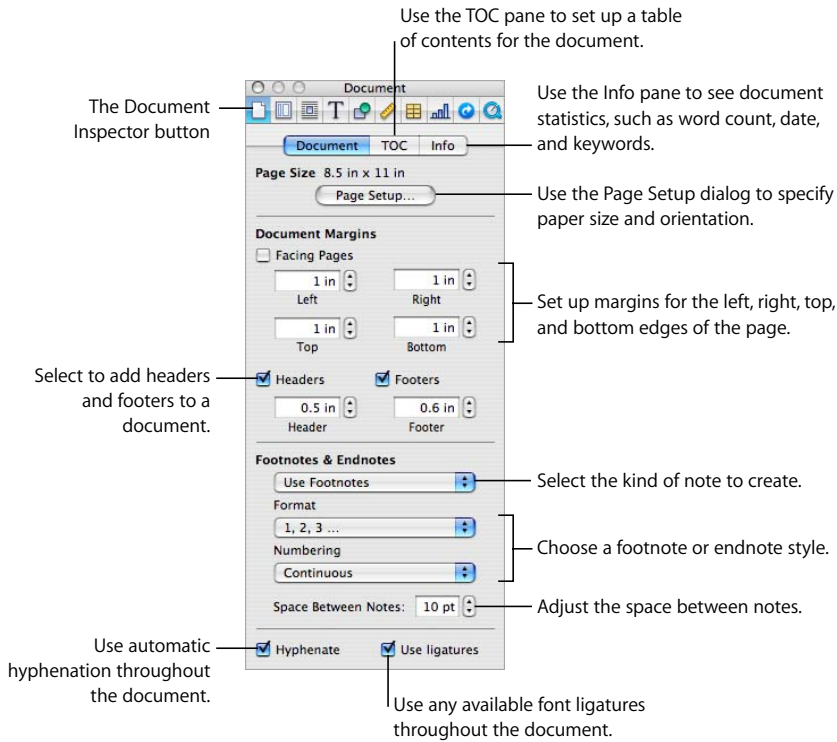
Use the TOC pane to set up a table of contents for the document.

The Document Inspector button

Document

Document | TOC | Info

Use the Info pane to see document statistics, such as word count, date, and keywords.

Page Size 8.5 in x 11 in

Page Setup...

Use the Page Setup dialog to specify paper size and orientation.

Document Margins

Facing Pages

1 in
Left

1 in
Right

1 in
Top

1 in
Bottom

Set up margins for the left, right, top, and bottom edges of the page.

Select to add headers and footers to a document.

Headers

Footers

0.5 in
Header

0.6 in
Footer

Footnotes & Endnotes

Use Footnotes

Select the kind of note to create.

Format

1, 2, 3 ...

Numbering

Continuous

Choose a footnote or endnote style.

Space Between Notes: 10 pt

Adjust the space between notes.

Use automatic hyphenation throughout the document.

Hyphenate

Use ligatures

Use any available font ligatures throughout the document.